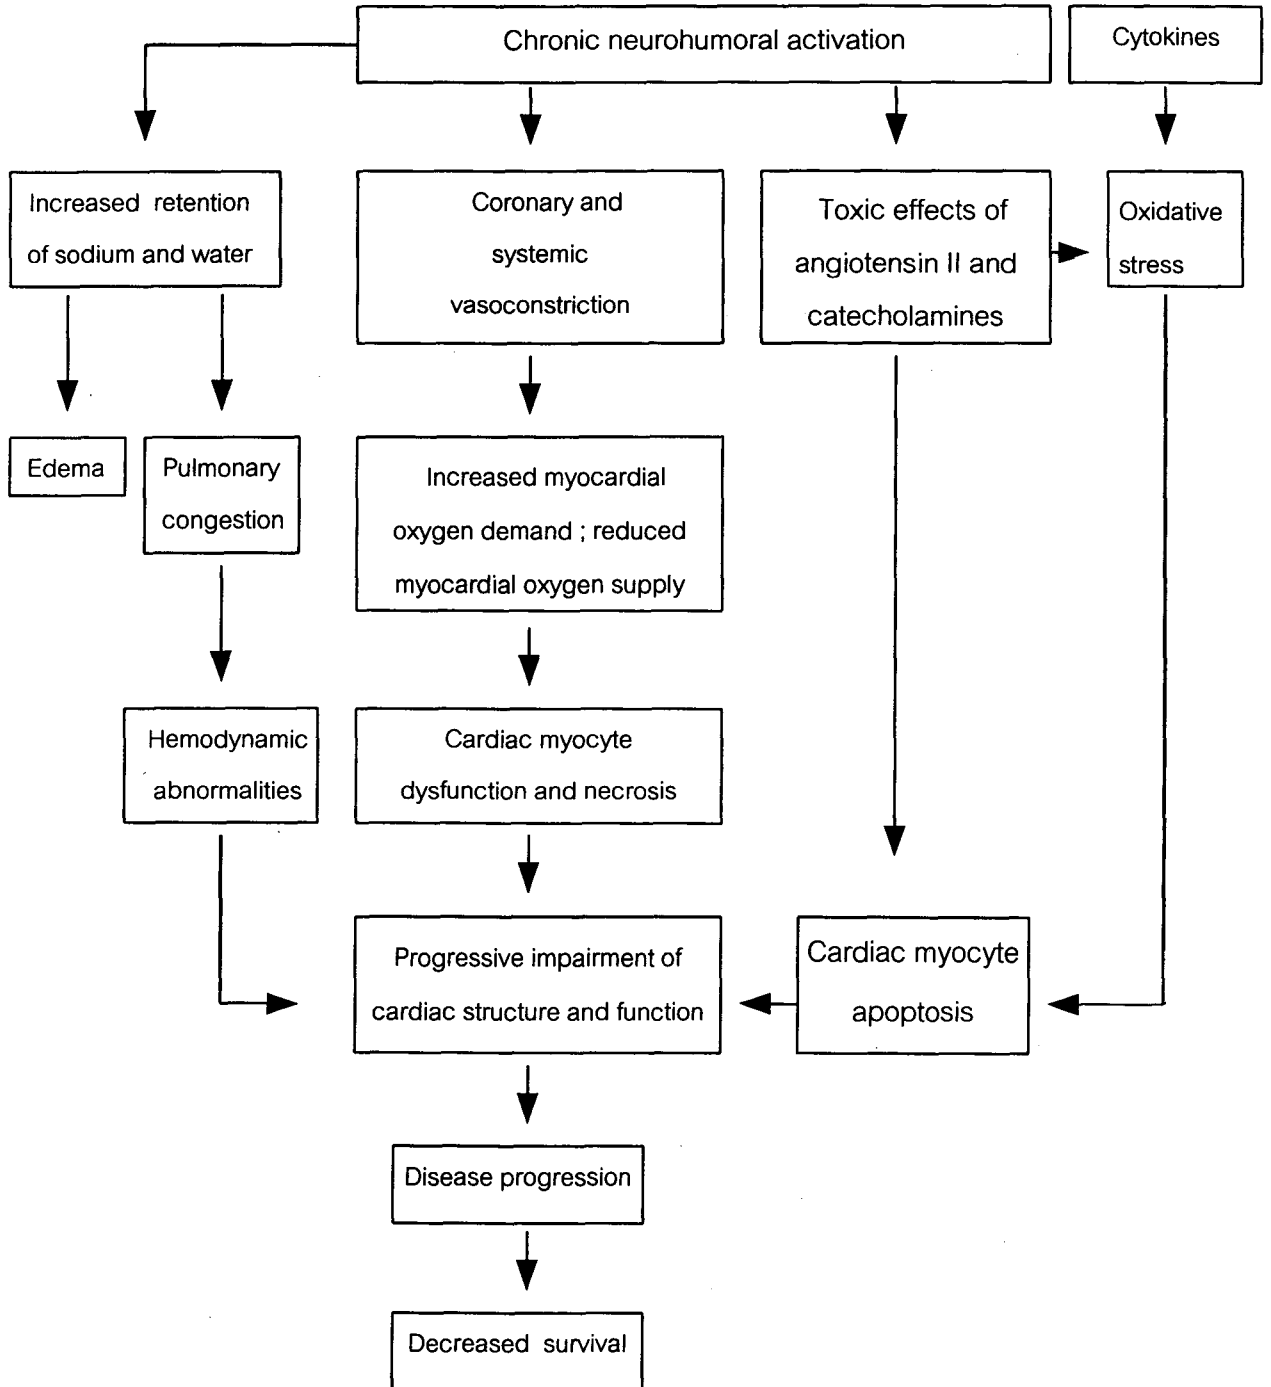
Chronic neurohumoral activation

Cytokines

Increased retention of sodium and water

Coronary and systemic vasoconstriction

Toxic effects of angiotensin II and catecholamines

Oxidative stress

Edema

Pulmonary congestion

Increased myocardial oxygen demand ; reduced myocardial oxygen supply

Hemodynamic abnormalities

Cardiac myocyte dysfunction and necrosis

Progressive impairment of cardiac structure and function

Cardiac myocyte apoptosis

Disease progression

Decreased survival